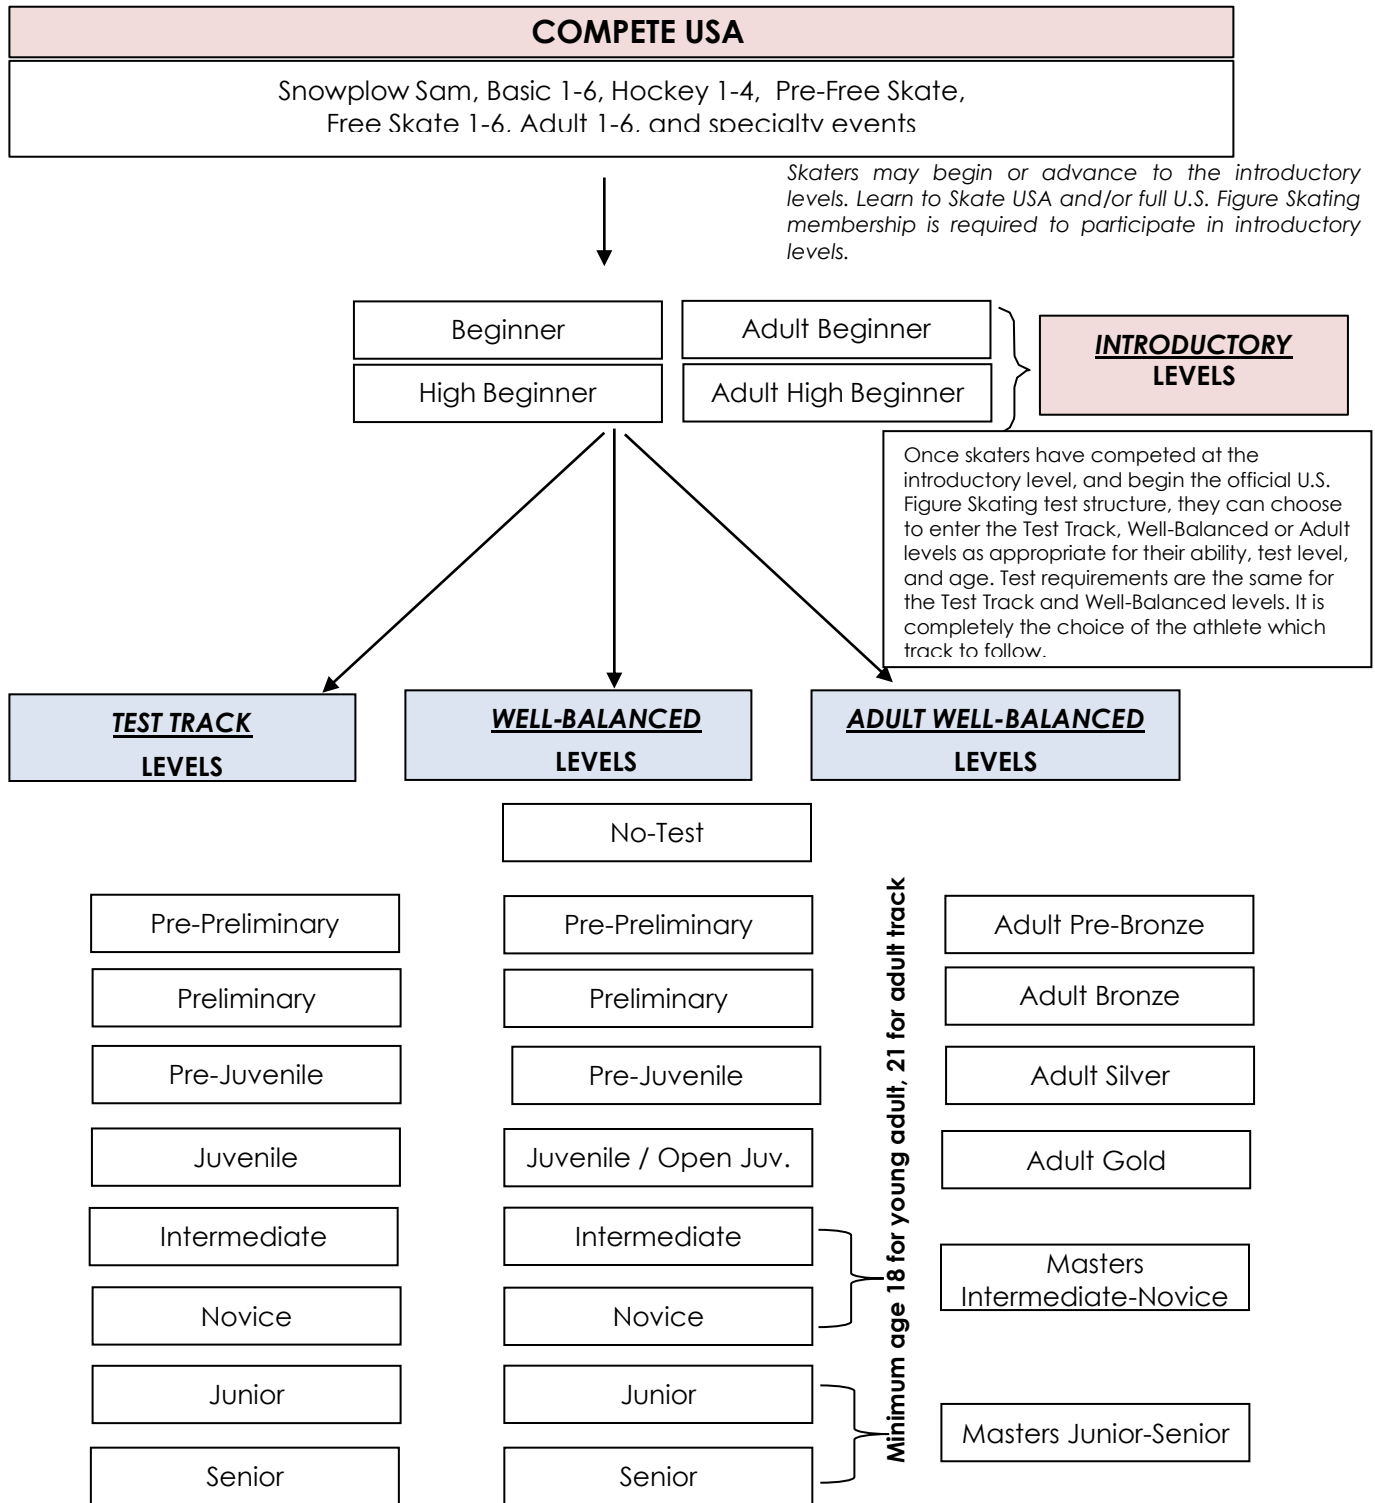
COMPETE USA

Snowplow Sam, Basic 1-6, Hockey 1-4, Pre-Free Skate, Free Skate 1-6, Adult 1-6, and specialty events

Skaters may begin or advance to the introductory levels. Learn to Skate USA and/or full U.S. Figure Skating membership is required to participate in introductory levels.

Beginner

High Beginner

Adult Beginner

Adult High Beginner

INTRODUCTORY LEVELS

Once skaters have competed at the introductory level, and begin the official U.S. Figure Skating test structure, they can choose to enter the Test Track, Well-Balanced or Adult levels as appropriate for their ability, test level, and age. Test requirements are the same for the Test Track and Well-Balanced levels. It is completely the choice of the athlete which track to follow.

TEST TRACK LEVELS

WELL-BALANCED LEVELS

ADULT WELL-BALANCED LEVELS

No-Test

Pre-Preliminary

Preliminary

Pre-Juvenile

Juvenile

Intermediate

Novice

Junior

Senior

Pre-Preliminary

Preliminary

Pre-Juvenile

Juvenile / Open Juv.

Intermediate

Novice

Junior

Senior

Minimum age 18 for young adult, 21 for adult track

Adult Pre-Bronze

Adult Bronze

Adult Silver

Adult Gold

Masters Intermediate-Novice

Masters Junior-Senior